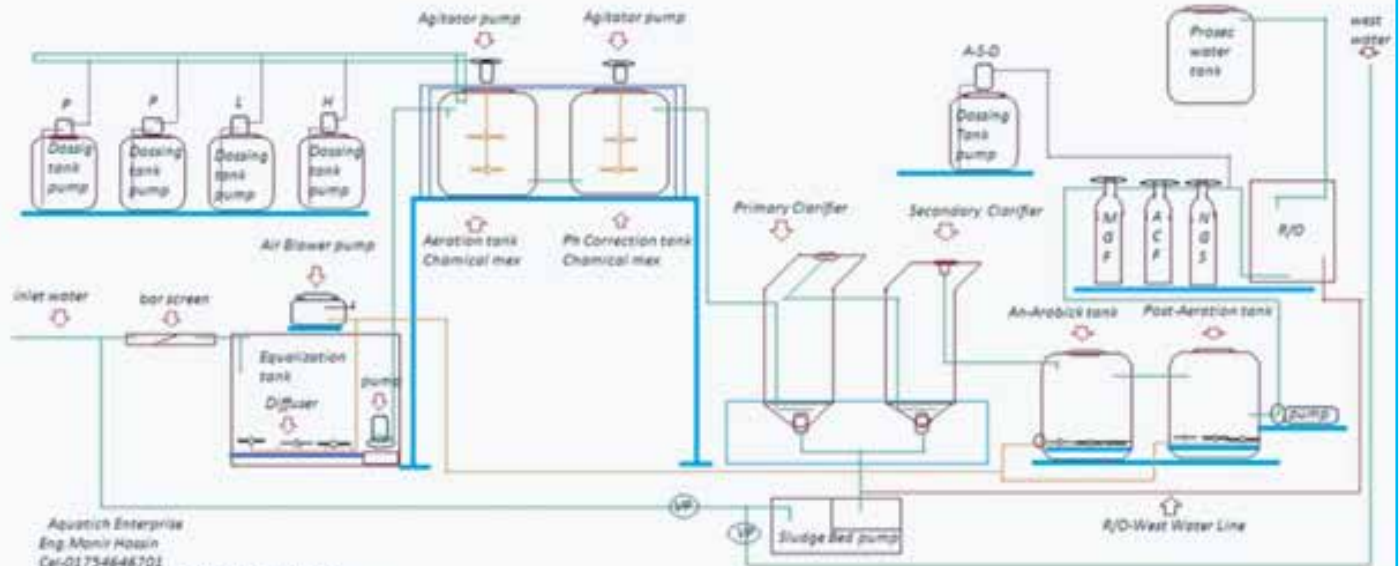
Agitator pump

Agitator pump

Prosec water tank

west water

A-S-D

Dosing Tank pump

P

Dossig tank pump

P

Dossing tank pump

L

Dossing tank pump

H

Dossing tank pump

Aeration tank Chemical mex

Ph Correction tank Chemical mex

Primary Clarifier

Secondory Clarifier

M G F

A C F

N G S

R/O

Air Blower pump

inlet water

bar screen

Equalization tank

Diffuser

pump

An-Arobick tank

Post-Aeration tank

pump

VP

VP

Sludge Bed pump

R/O-West Water Line

Aquatich Enterprise
Eng.Monir Hossin
Cel-01754646701